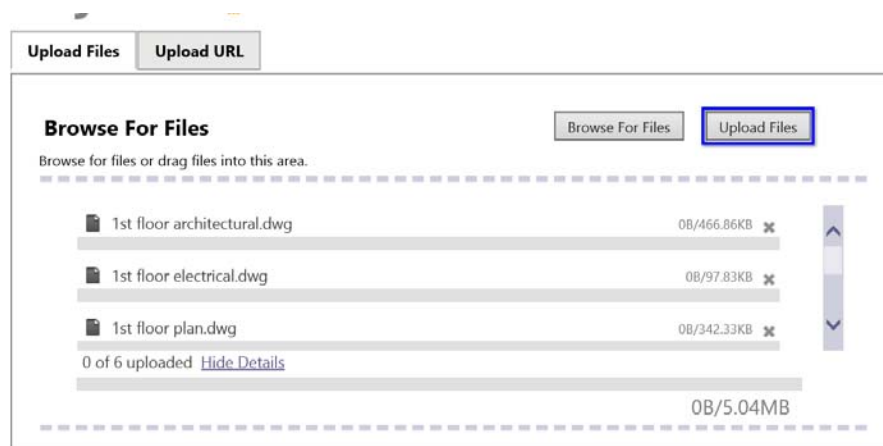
Upload Files | Upload URL

Browse For Files

Browse For Files | Upload Files

Browse for files or drag files into this area.

1st floor architectural.dwg 0B/466.86KB

1st floor electrical.dwg 0B/97.83KB

1st floor plan.dwg 0B/342.33KB

0 of 6 uploaded Hide Details

0B/5.04MB